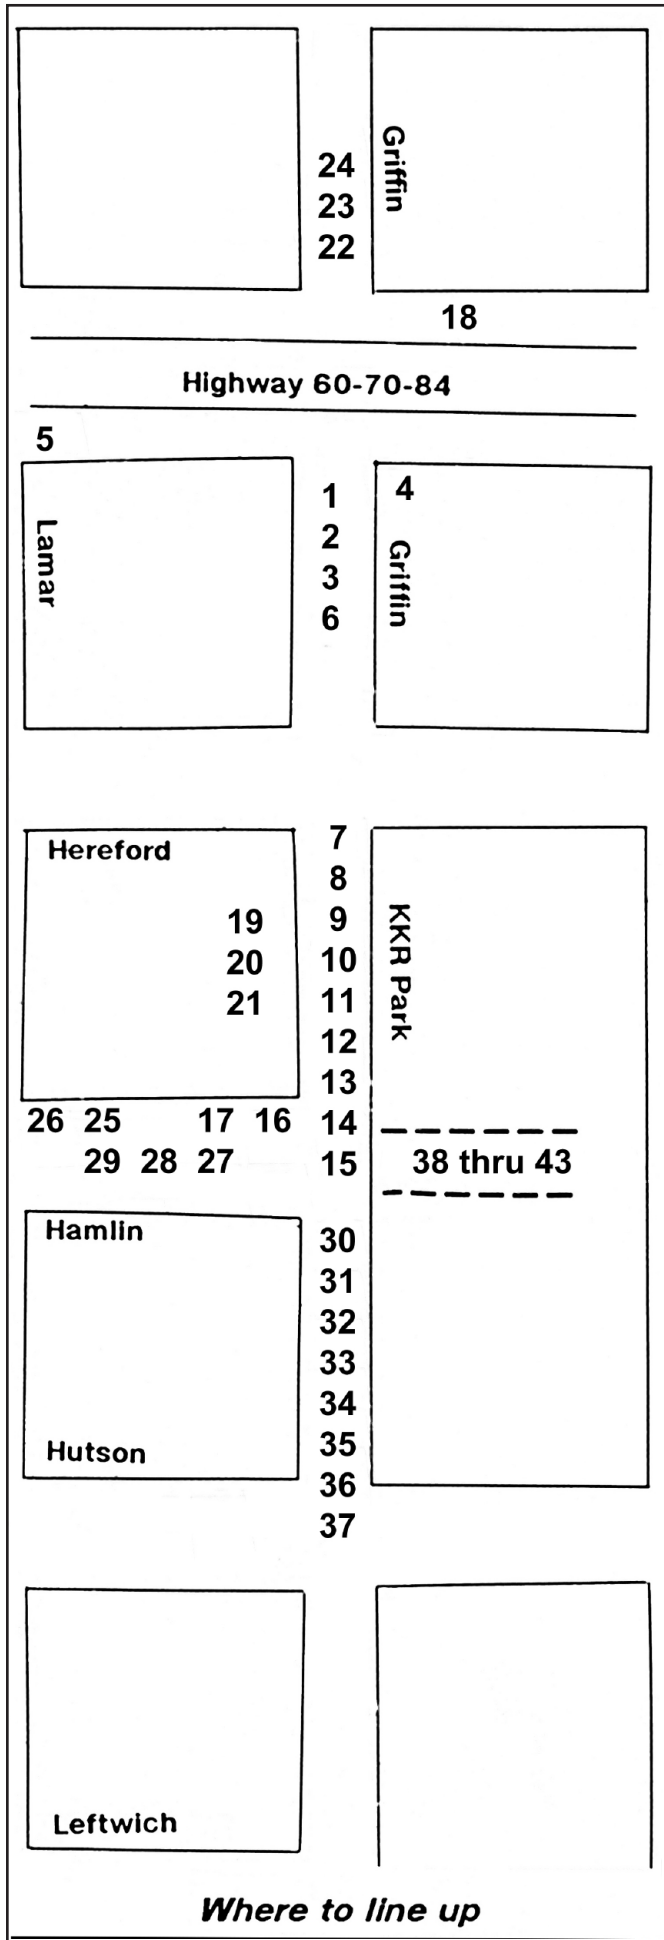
24
23
22

Griffin

18

Highway 60-70-84

5

1
2
3
6

Lamar

4

Griffin

Hereford

7
8
9
10
11
12
13
14
15

19
20
21

KKR Park

26 25 17 16
29 28 27

38 thru 43

Hamlin

Hutson

30
31
32
33
34
35
36
37

Leftwich

Where to line up